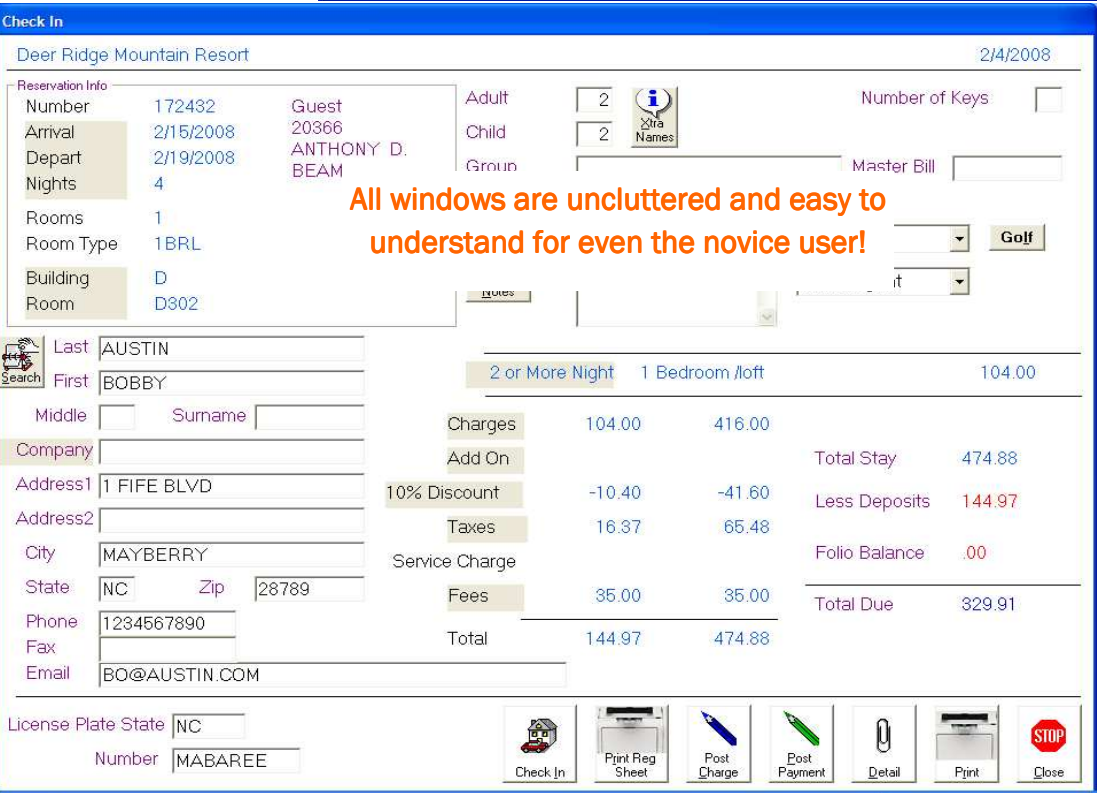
Check In

Deer Ridge Mountain Resort 2/4/2008

Reservation Info

Number 172432
Arrival 2/15/2008
Depart 2/19/2008
Nights 4
Rooms 1
Room Type 1BRL
Building D
Room D302

Guest 20366 ANTHONY D. BEAM

Adult 2
Child 2
Xtra Names
Group
Number of Keys
Master Bill

All windows are uncluttered and easy to understand for even the novice user!

Golf
Notes
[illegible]t

Search
Last AUSTIN
First BOBBY
Middle
Surname
Company
Address1 1 FIFE BLVD
Address2
City MAYBERRY
State NC
Zip 28789
Phone 1234567890
Fax
Email BO@AUSTIN.COM

2 or More Night 1 Bedroom /loft 104.00

| | | |
|---|---|---|
| Charges | 104.00 | 416.00 |
| Add On | | |
| 10% Discount | -10.40 | -41.60 |
| Taxes | 16.37 | 65.48 |
| Service Charge | | |
| Fees | 35.00 | 35.00 |
| Total | 144.97 | 474.88 |

Total Stay 474.88
Less Deposits 144.97
Folio Balance .00
Total Due 329.91

License Plate State NC
Number MABAREE

Check In
Print Reg Sheet
Post Charge
Post Payment
Detail
Print
STOP
Close